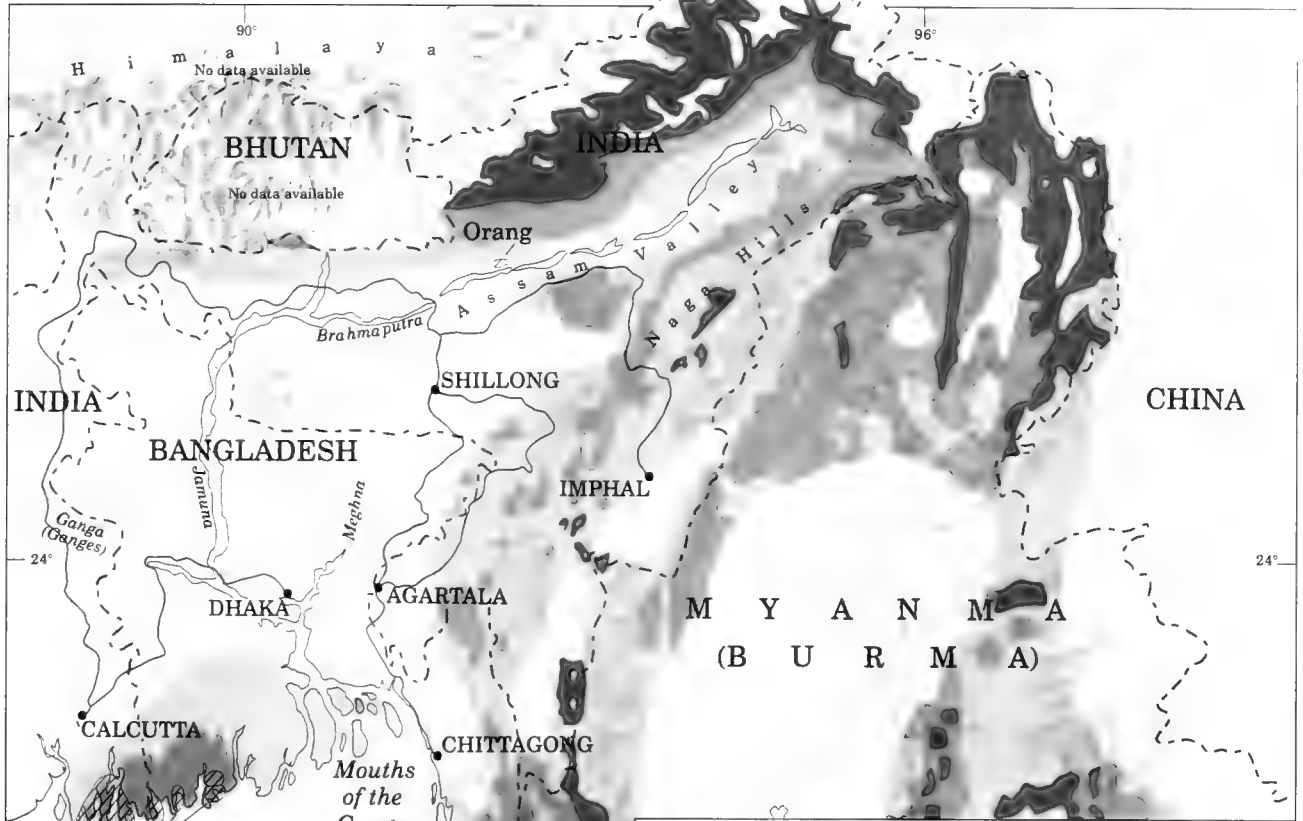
90°
96°
H i m a l a y a
No data available
BHUTAN
No data available
INDIA
Orang
Assam Valley
Naga Hills
Brahmaputra
SHILLONG
INDIA
BANGLADESH
CHINA
IMPHAL
Jamuna
Meghna
Ganga (Ganges)
24°
24°
DHAKA
AGARTALA
M Y A N M A
(B U R M A)
CALCUTTA
CHITTAGONG
Mouths of the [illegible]